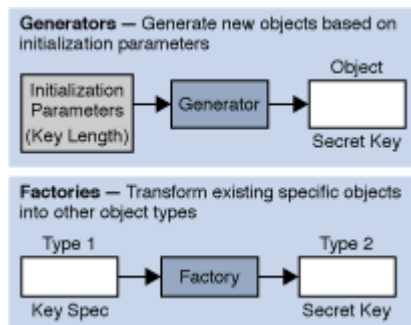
**Generators** — Generate new objects based on initialization parameters

Initialization Parameters (Key Length)

Generator

Object

Secret Key

**Factories** — Transform existing specific objects into other object types

Type 1

Key Spec

Factory

Type 2

Secret Key